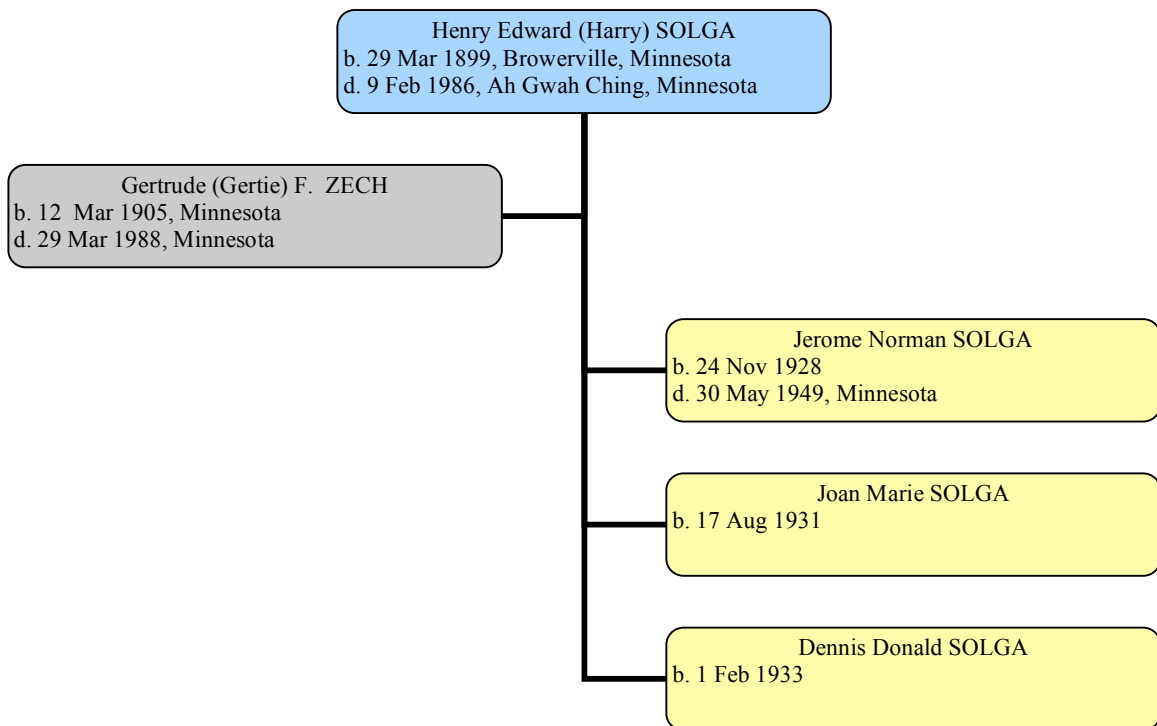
Henry Edward (Harry) SOLGA
b. 29 Mar 1899, Browerville, Minnesota
d. 9 Feb 1986, Ah Gwah Ching, Minnesota

Gertrude (Gertie) F. ZECH
b. 12 Mar 1905, Minnesota
d. 29 Mar 1988, Minnesota

Jerome Norman SOLGA
b. 24 Nov 1928
d. 30 May 1949, Minnesota

Joan Marie SOLGA
b. 17 Aug 1931

Dennis Donald SOLGA
b. 1 Feb 1933